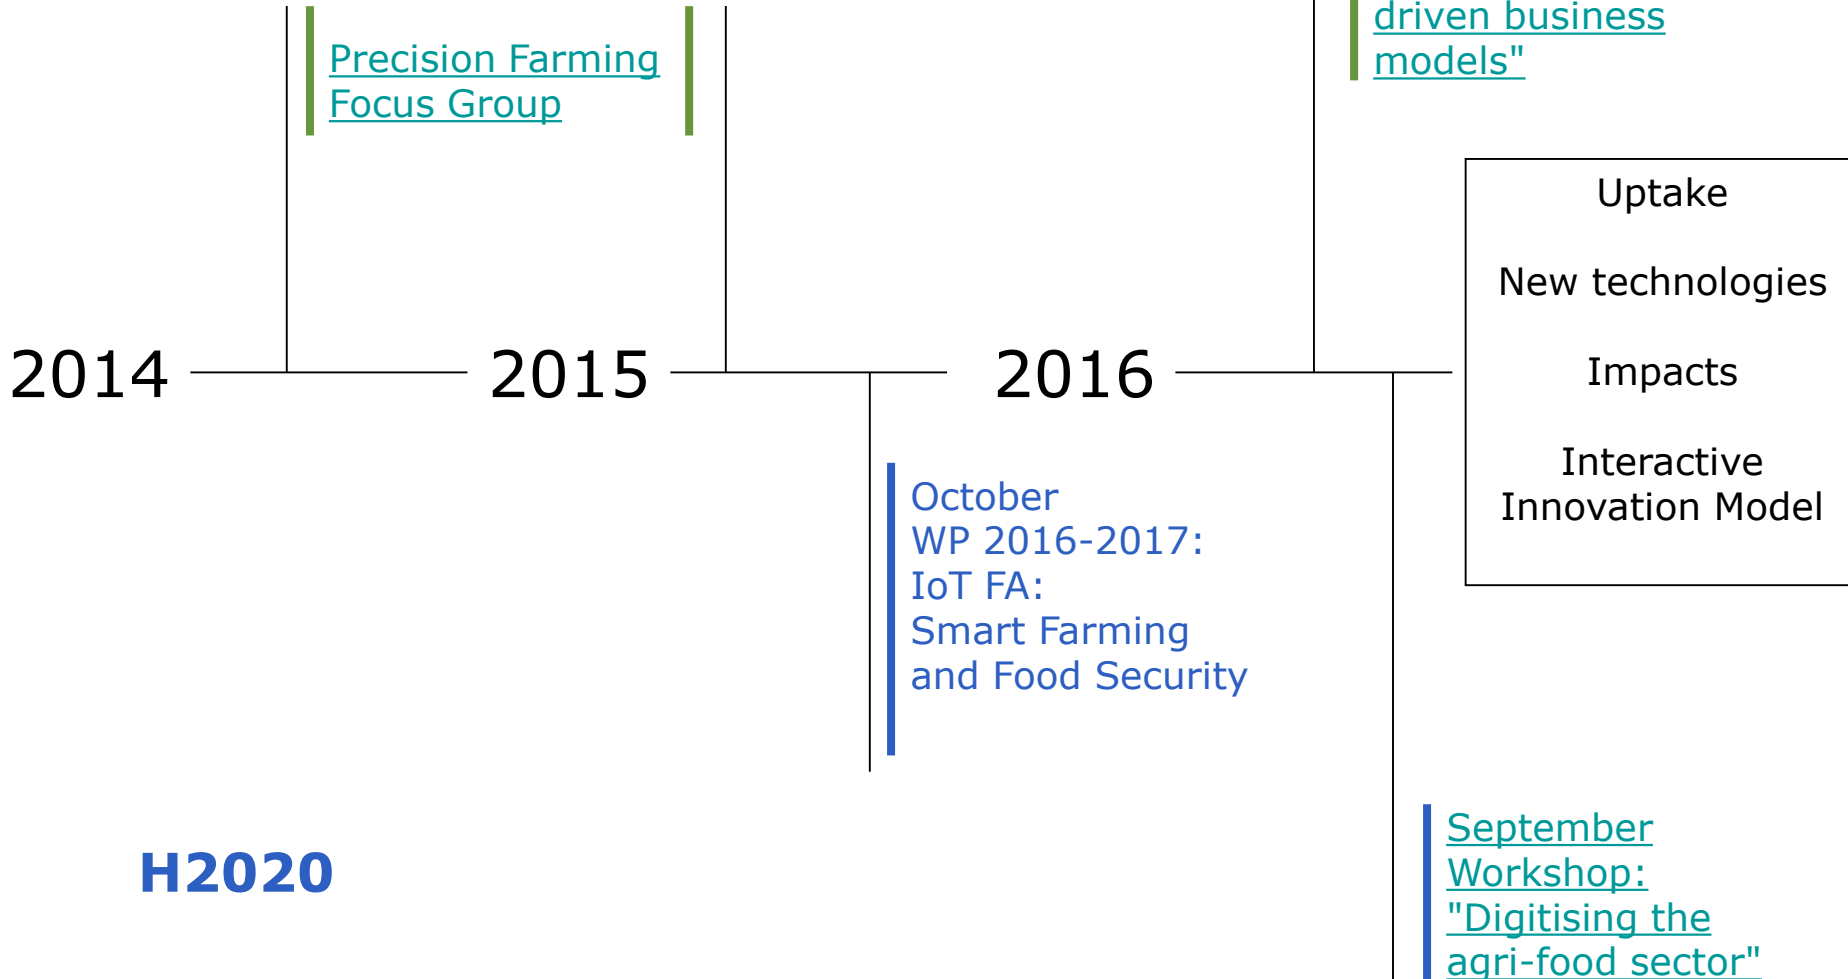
Precision Farming Focus Group

driven business models"

Uptake

New technologies

Impacts

Interactive Innovation Model

2014

2015

2016

October
WP 2016-2017:
IoT FA:
Smart Farming and Food Security

September
Workshop:
"Digitising the agri-food sector"

H2020